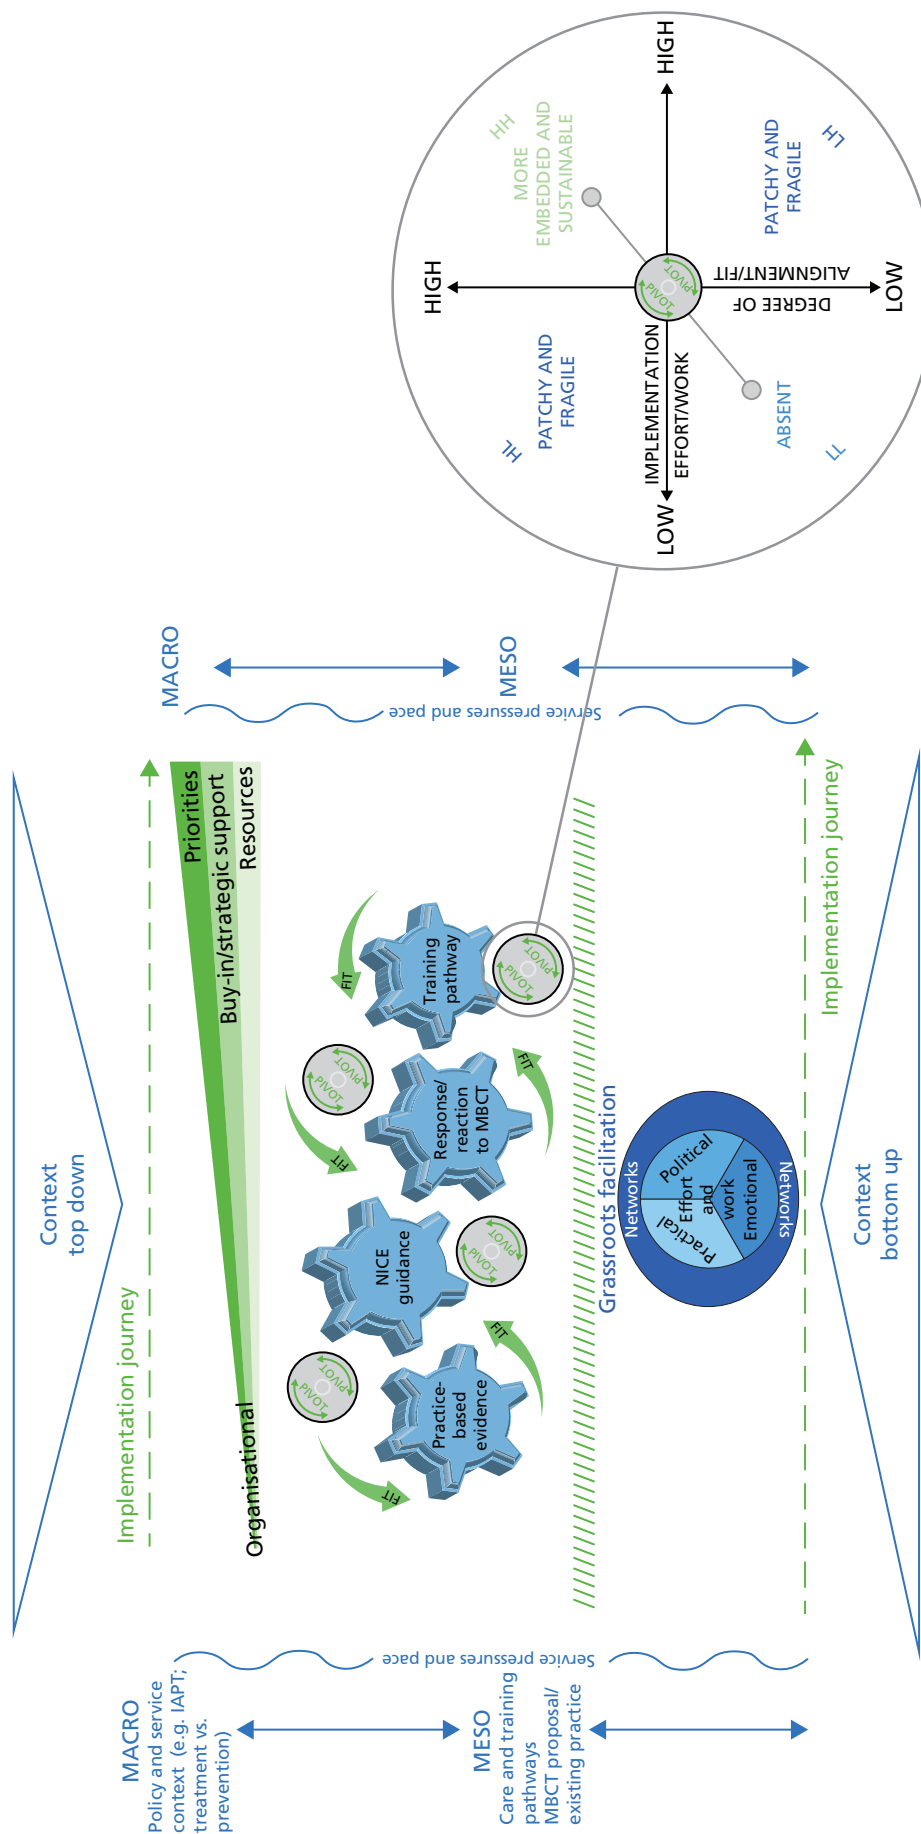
Context top down

Context bottom up

MACRO
Policy and service context (e.g. IAPT; treatment vs. prevention)

MESO
Care and training pathways
MBCT proposal/ existing practice

Service pressures and pace

Implementation journey

Organisational

Priorities

Buy-in/strategic support

Resources

Practice-based evidence

NICE guidance

Response/ reaction to MBCT

Training pathway

FIT

FIT

FIT

FIT

PIVOT

PIVOT

PIVOT

PIVOT

Grassroots facilitation

Networks

Networks

Political

Practical

Emotional

Effort and work

Implementation journey

Service pressures and pace

MACRO

MESO

HIGH

LOW

HIGH

LOW

IMPLEMENTATION EFFORT/WORK

DEGREE OF ALIGNMENT/FIT

HH
MORE EMBEDDED AND SUSTAINABLE

LH
PATCHY AND FRAGILE

HL
PATCHY AND FRAGILE

LL
ABSENT

PIVOT